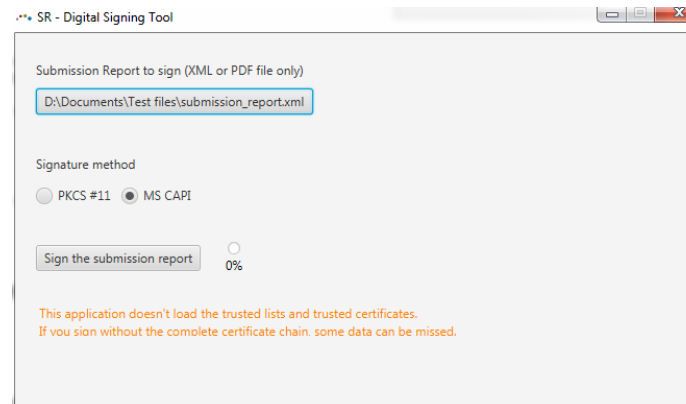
SR - Digital Signing Tool

Submission Report to sign (XML or PDF file only)

D:\Documents\Test files\submission_report.xml

Signature method

PKCS #11 MS CAPI

Sign the submission report

0%

This application doesn't load the trusted lists and trusted certificates.
If you sign without the complete certificate chain, some data can be missed.